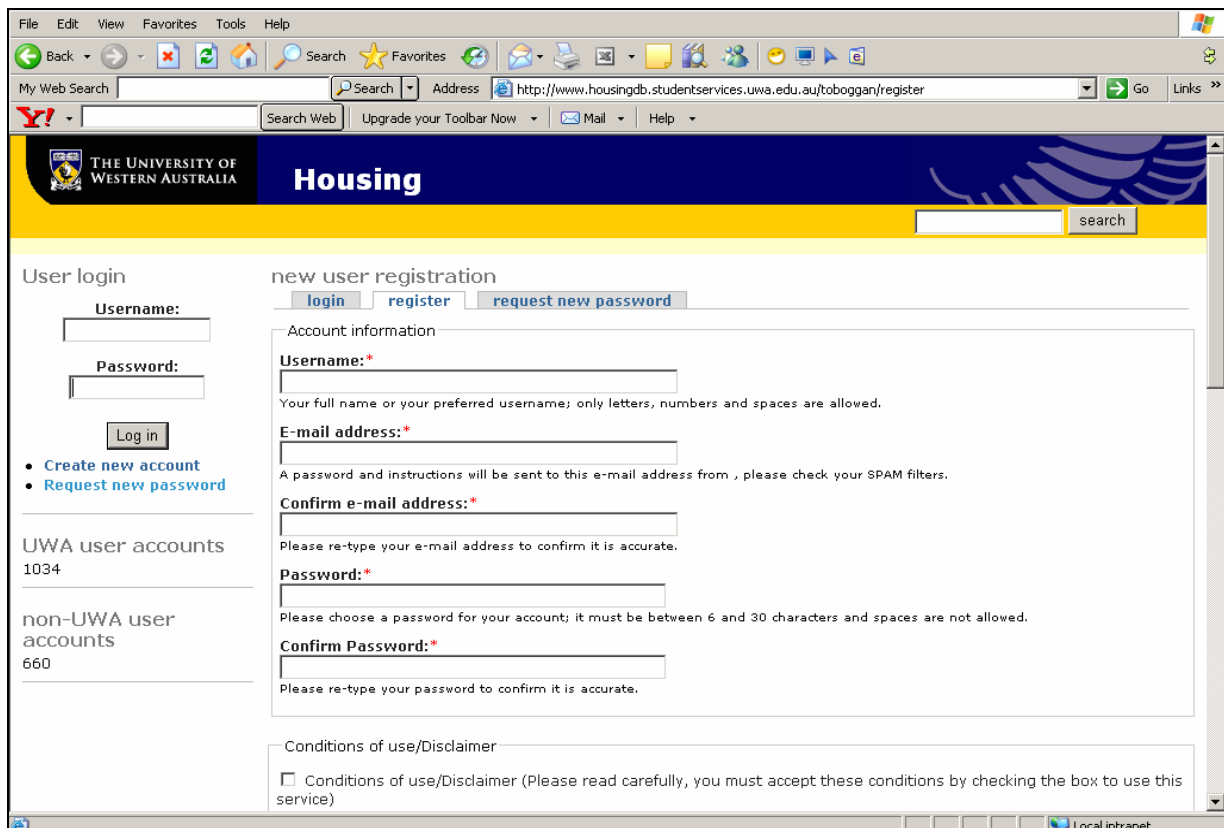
File Edit View Favorites Tools Help

Back Search Favorites

My Web Search Search Address http://www.housingdb.studentservices.uwa.edu.au/toboggan/register Go Links »

Y! Search Web Upgrade your Toolbar Now Mail Help

THE UNIVERSITY OF WESTERN AUSTRALIA

Housing

search

User login

Username:

Password:

Log in

• Create new account
• Request new password

UWA user accounts
1034

non-UWA user accounts
660

new user registration

login register request new password

Account information

Username:*

Your full name or your preferred username; only letters, numbers and spaces are allowed.

E-mail address:*

A password and instructions will be sent to this e-mail address from , please check your SPAM filters.

Confirm e-mail address:*

Please re-type your e-mail address to confirm it is accurate.

Password:*

Please choose a password for your account; it must be between 6 and 30 characters and spaces are not allowed.

Confirm Password:*

Please re-type your password to confirm it is accurate.

Conditions of use/Disclaimer

☐ Conditions of use/Disclaimer (Please read carefully, you must accept these conditions by checking the box to use this service)

Local intranet